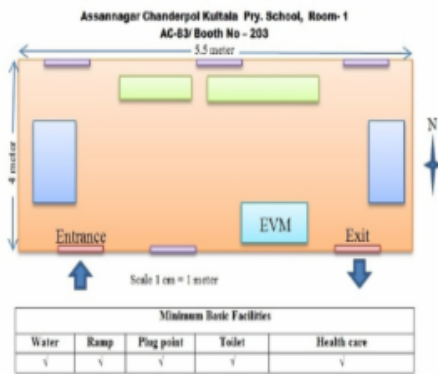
Assannagar Chanderpol Kultala Pry. School, Room- 1
AC-83/ Booth No - 203

5.5 meter

4 meter

N

EVM

Entrance

Exit

Scale 1 cm = 1 meter

| Minimum Basic Facilities | | | | |
|---|---|---|---|---|
| Water | Ramp | Plug point | Toilet | Health care |
| √ | √ | √ | √ | √ |